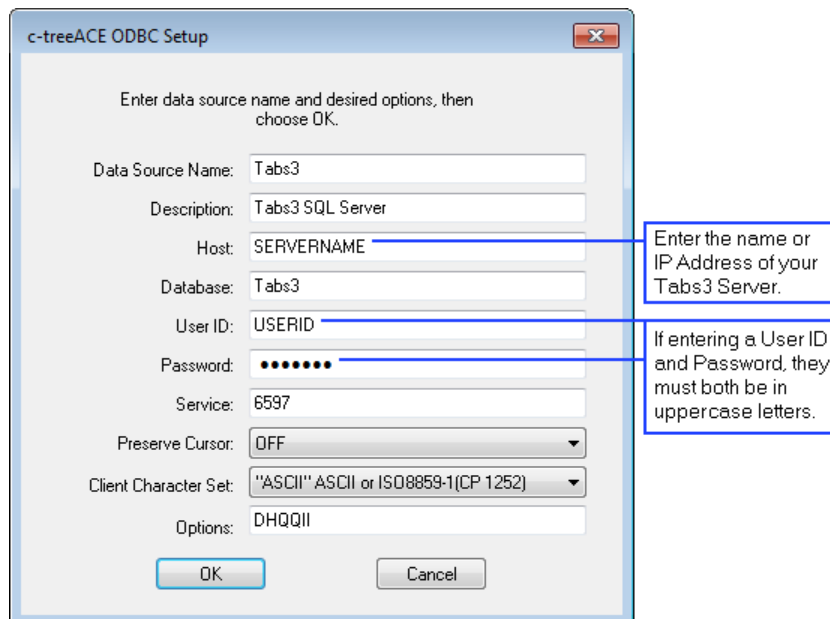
c-treeACE ODBC Setup

Enter data source name and desired options, then choose OK.

Data Source Name: Tabs3

Description: Tabs3 SQL Server

Host: SERVERNAME

Database: Tabs3

User ID: USERID

Password: •••••••

Service: 6597

Preserve Cursor: OFF

Client Character Set: "ASCII" ASCII or ISO8859-1(CP 1252)

Options: DHQQII

OK

Cancel

Enter the name or IP Address of your Tabs3 Server.

If entering a User ID and Password, they must both be in uppercase letters.